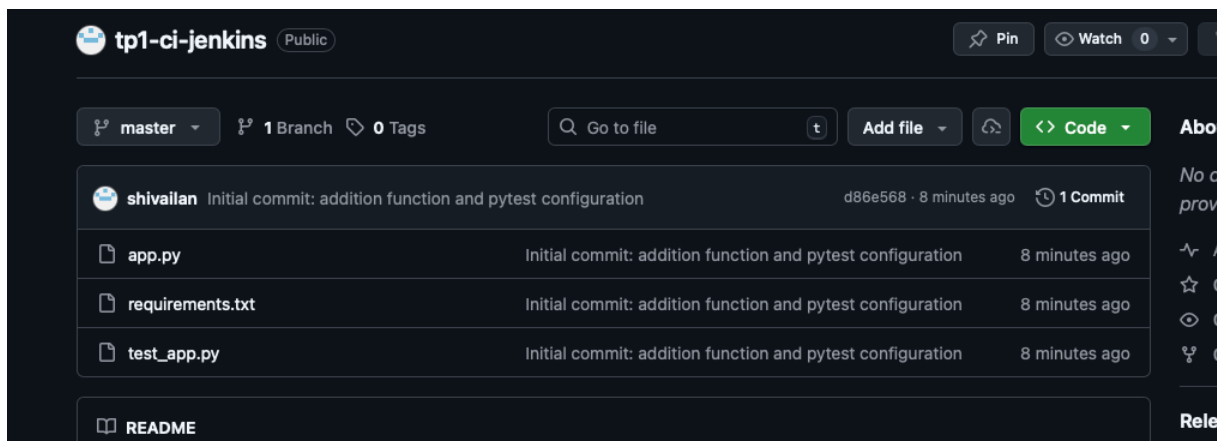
tp1-ci-jenkins Public

Pin

Watch 0

master

1 Branch

0 Tags

Go to file

t

Add file

Code

Abo

shivailan Initial commit: addition function and pytest configuration

d86e568 · 8 minutes ago

1 Commit

No c

prov

app.py

Initial commit: addition function and pytest configuration

8 minutes ago

requirements.txt

Initial commit: addition function and pytest configuration

8 minutes ago

test_app.py

Initial commit: addition function and pytest configuration

8 minutes ago

README

Rele